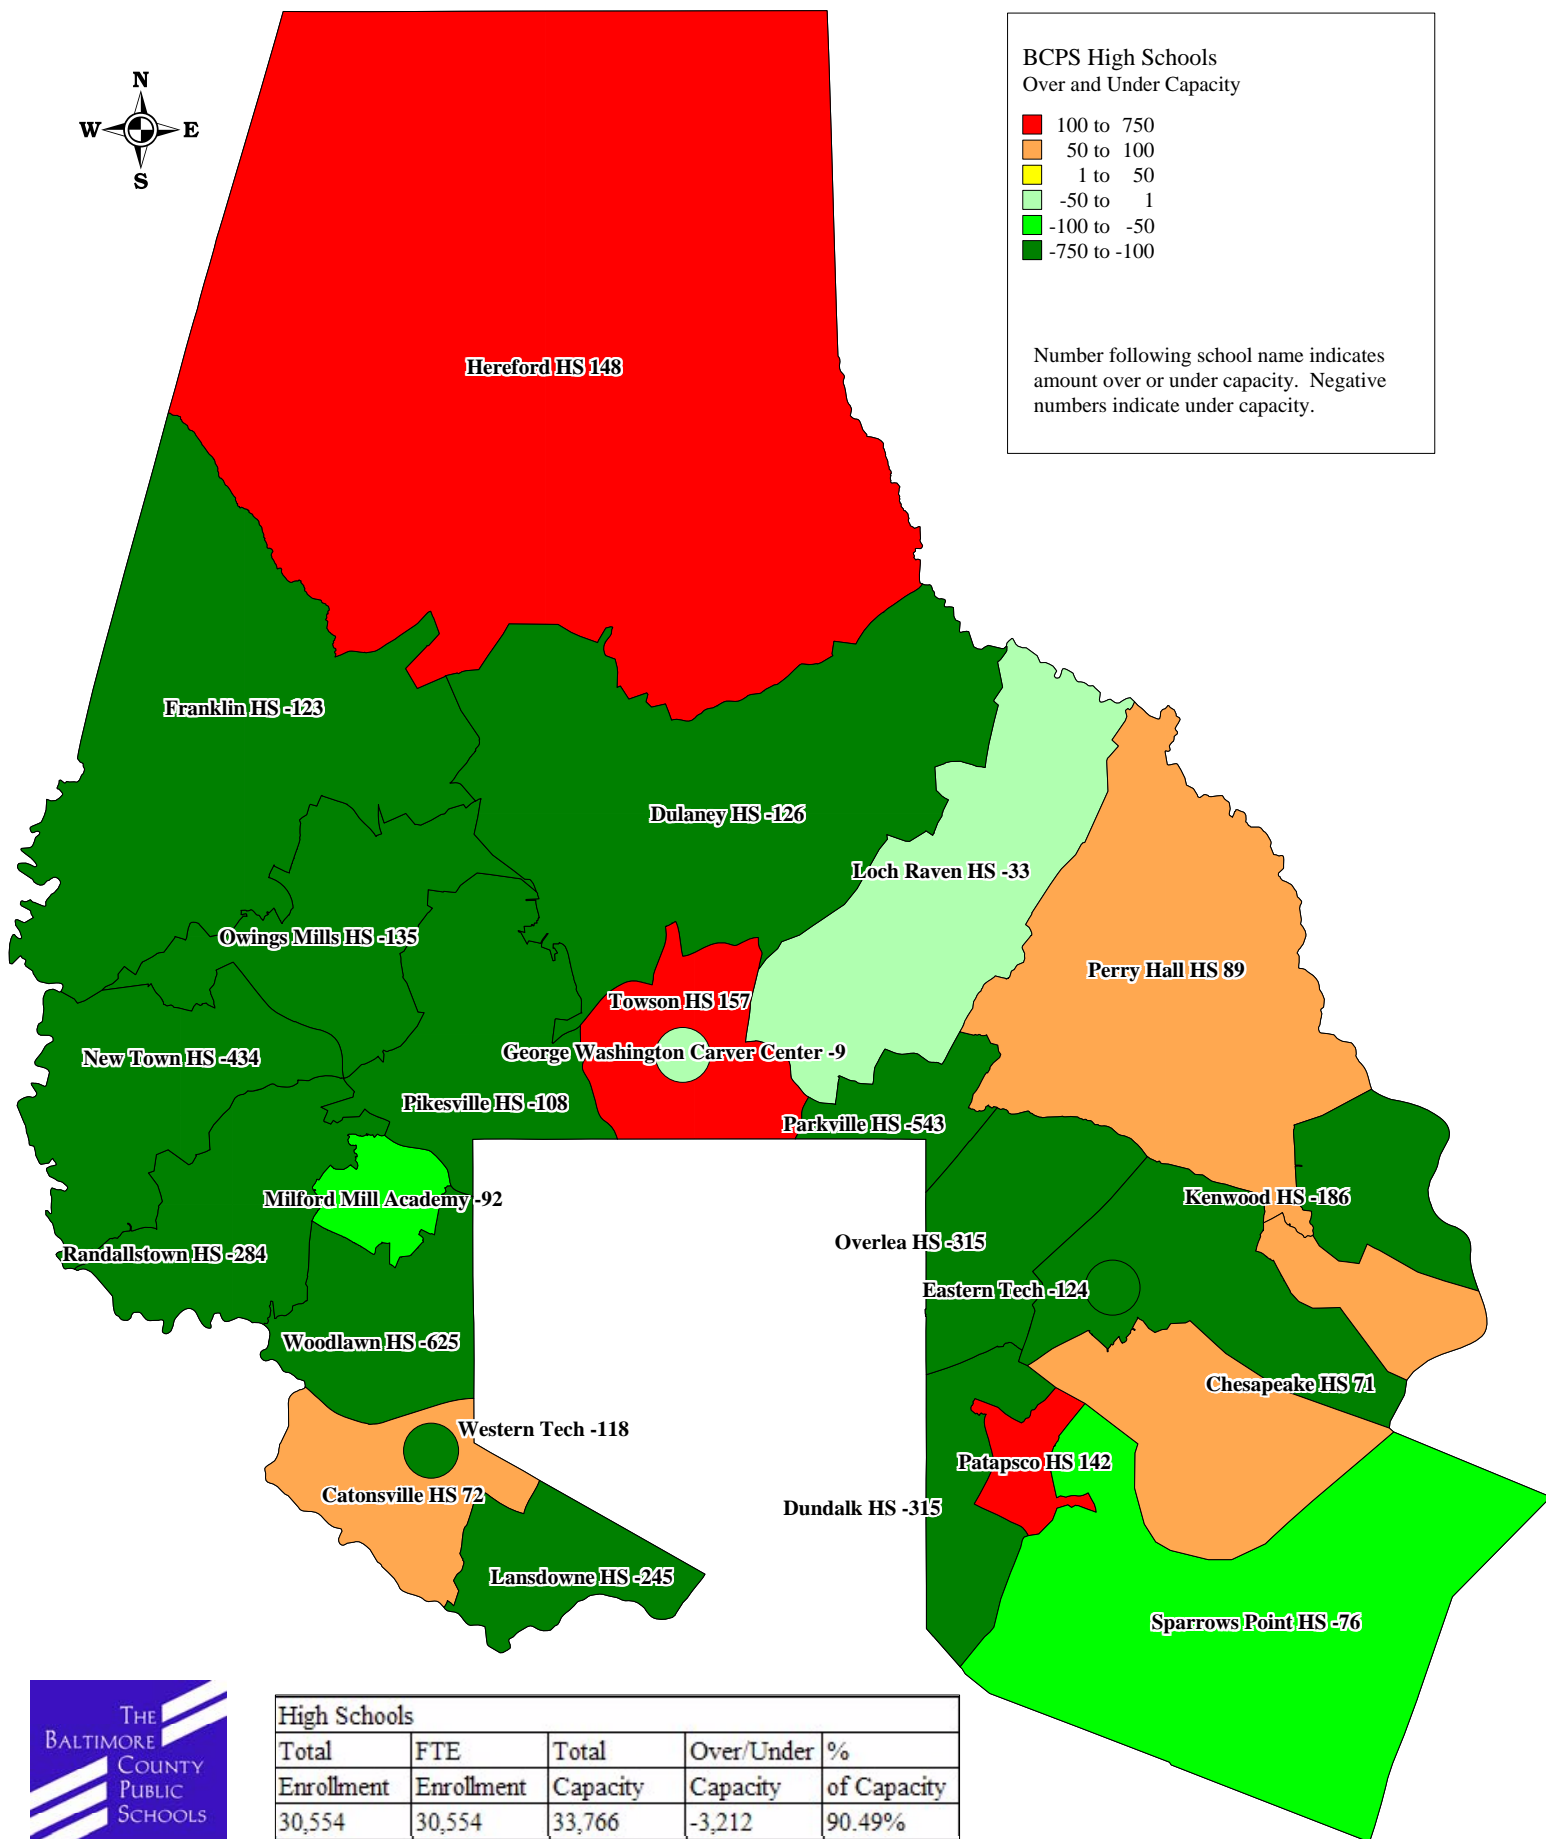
N
W E
S

BCPS High Schools
Over and Under Capacity

100 to 750
50 to 100
1 to 50
-50 to 1
-100 to -50
-750 to -100

Number following school name indicates amount over or under capacity. Negative numbers indicate under capacity.

Hereford HS 148

Franklin HS -123

Dulaney HS -126

Loch Raven HS -33

Owings Mills HS -135

Perry Hall HS 89

Towson HS 157

New Town HS -434

George Washington Carver Center -9

Pikesville HS -108

Parkville HS -543

Kenwood HS -186

Milford Mill Academy -92

Overlea HS -315

Randallstown HS -284

Eastern Tech -124

Woodlawn HS -625

Chesapeake HS 71

Western Tech -118

Patapsco HS 142

Catonsville HS 72

Dundalk HS -315

Lansdowne HS -245

Sparrows Point HS -76

The Baltimore County Public Schools

| High Schools | | | | |
|---|---|---|---|---|
| Total Enrollment | FTE Enrollment | Total Capacity | Over/Under Capacity | % of Capacity |
| 30,554 | 30,554 | 33,766 | -3,212 | 90.49% |